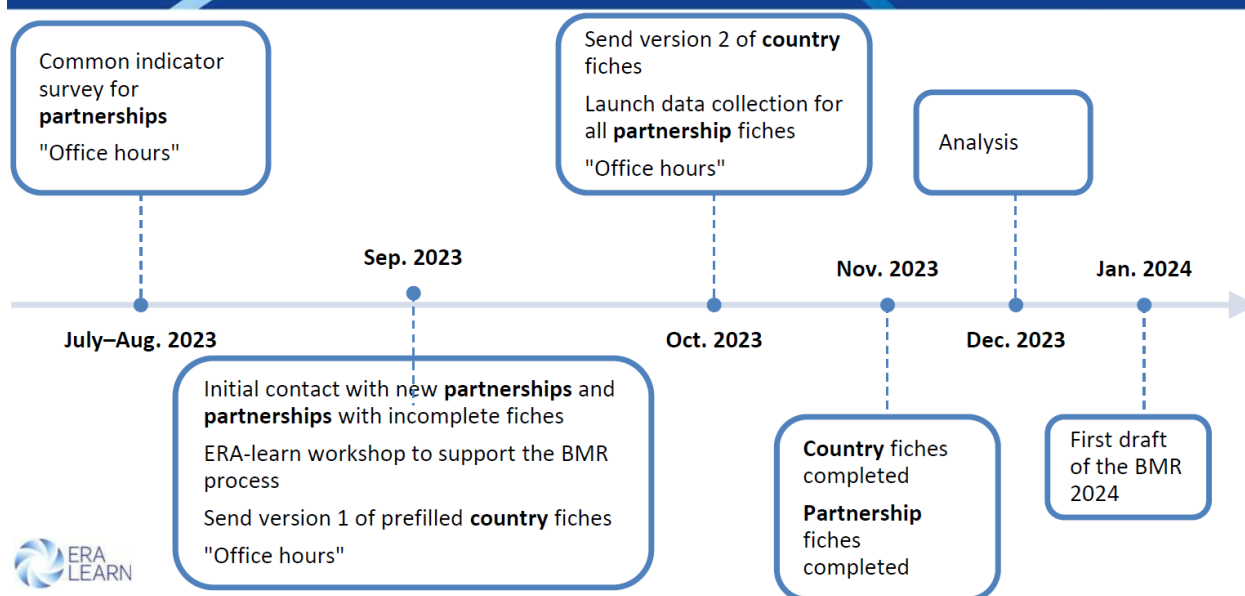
Common indicator survey for **partnerships**

"Office hours"

Send version 2 of **country** fiches

Launch data collection for all **partnership** fiches

"Office hours"

Analysis

Sep. 2023

Nov. 2023

Jan. 2024

July–Aug. 2023

Oct. 2023

Dec. 2023

Initial contact with new **partnerships** and **partnerships** with incomplete fiches

ERA-learn workshop to support the BMR process

Send version 1 of prefilled **country** fiches

"Office hours"

**Country** fiches completed

**Partnership** fiches completed

First draft of the BMR 2024

ERA LEARN